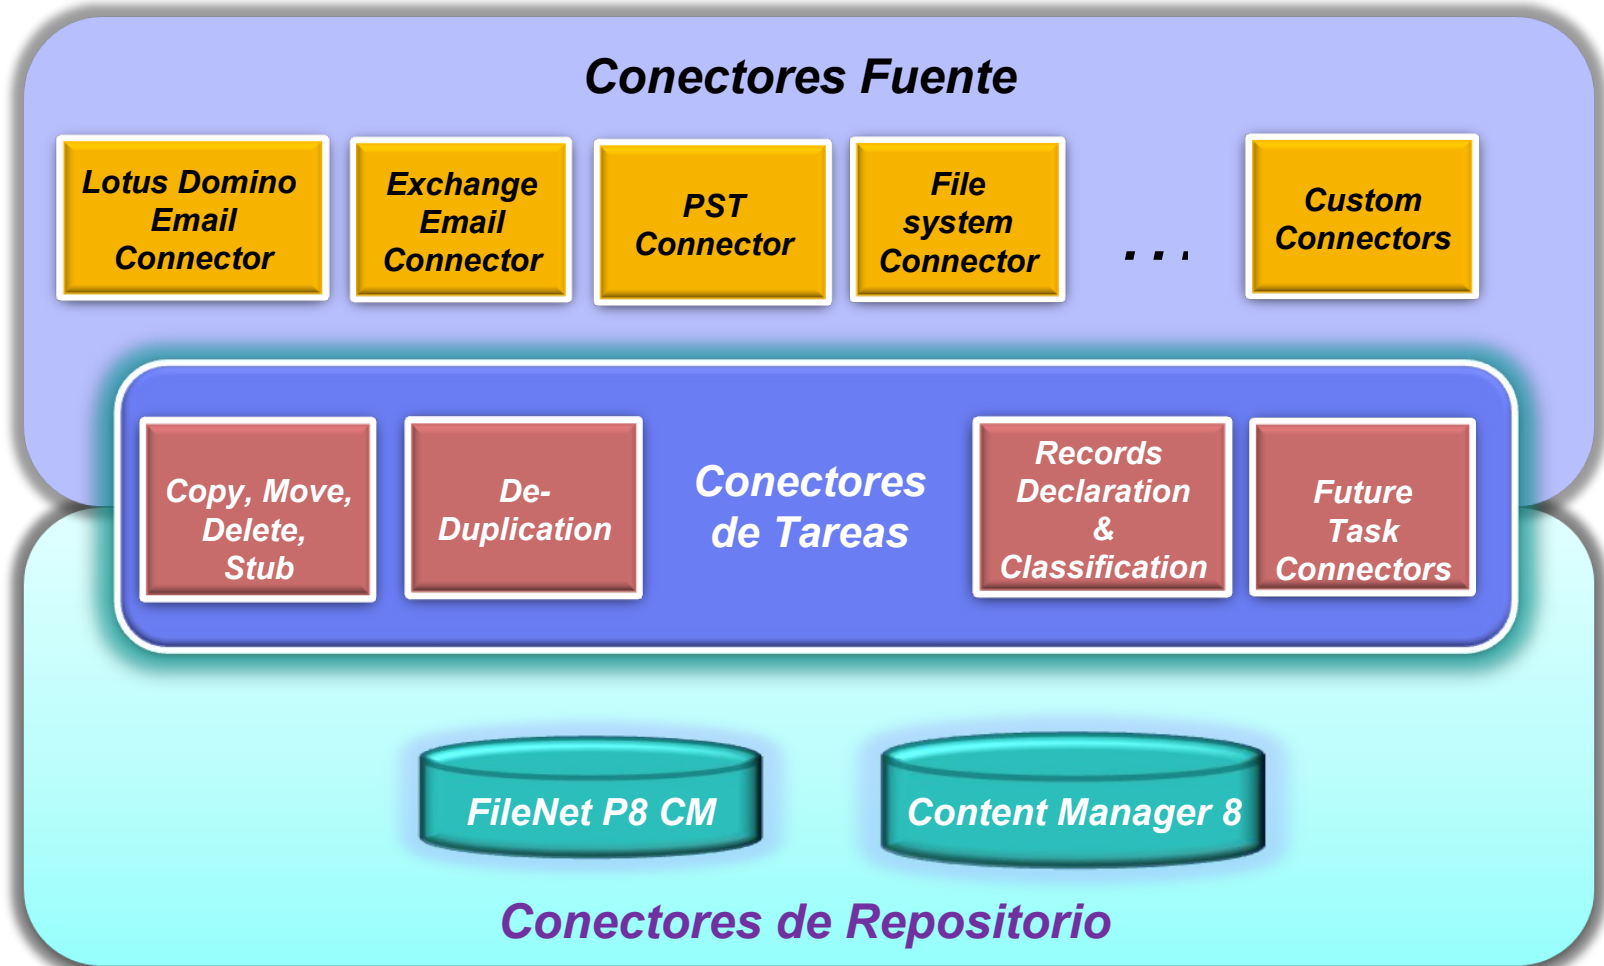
Conectores Fuente

Lotus Domino Email Connector

Exchange Email Connector

PST Connector

File system Connector

. . .

Custom Connectors

Copy, Move, Delete, Stub

De-Duplication

Conectores de Tareas

Records Declaration & Classification

Future Task Connectors

FileNet P8 CM

Content Manager 8

Conectores de Repositorio